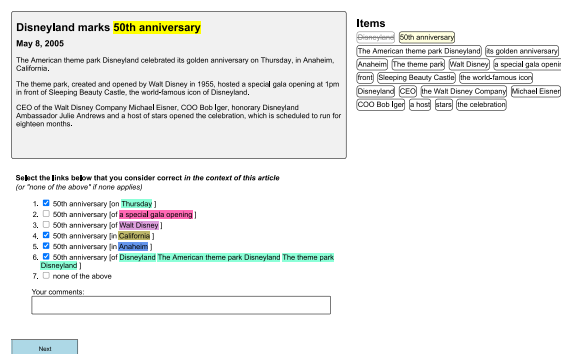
Disneyland marks 50th anniversary

May 8, 2005

The American theme park Disneyland celebrated its golden anniversary on Thursday, in Anaheim, California.

The theme park, created and opened by Walt Disney in 1955, hosted a special gala opening at 1pm in front of Sleeping Beauty Castle, the world-famous icon of Disneyland.

CEO of the Walt Disney Company Michael Eisner, COO Bob Iger, honorary Disneyland Ambassador Julie Andrews and a host of stars opened the celebration, which is scheduled to run for eighteen months.

Items

Disneyland 50th anniversary
The American theme park Disneyland its golden anniversary
Anaheim The theme park Walt Disney a special gala openin
front Sleeping Beauty Castle the world-famous icon
Disneyland CEO the Walt Disney Company Michael Eisner
COO Bob Iger a host stars the celebration

Select the links below that you consider correct in the context of this article
(or "none of the above" if none applies)

1. ☑ 50th anniversary [on Thursday ]
2. ☐ 50th anniversary [of a special gala opening ]
3. ☐ 50th anniversary [of Walt Disney ]
4. ☑ 50th anniversary [in California ]
5. ☑ 50th anniversary [in Anaheim ]
6. ☑ 50th anniversary [of Disneyland The American theme park Disneyland The theme park Disneyland ]
7. ☐ none of the above

Your comments:

Next